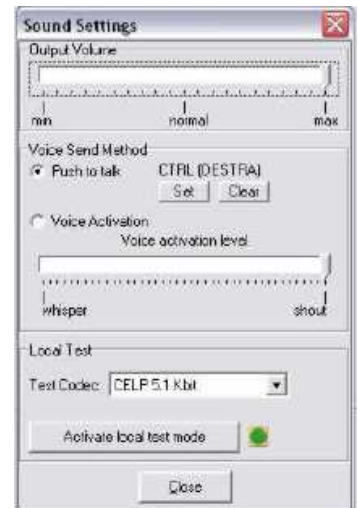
Sound Settings

Output Volume

min normal max

Voice Send Method

Push to talk CTRL (DESTRA)

Set Clear

Voice Activation

Voice activation level

whisper shout

Local Test

Test Codec: CELP 5.1 Kbit

Activate local test mode

Close